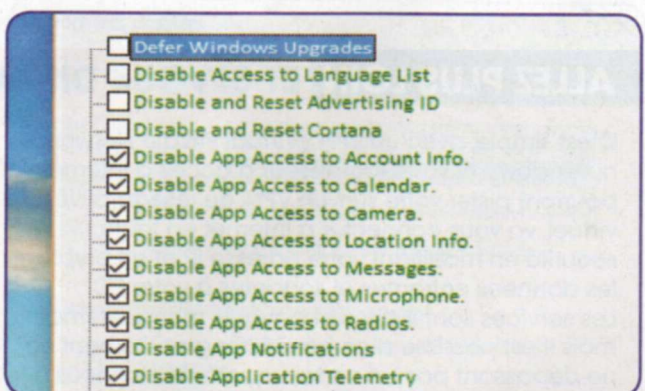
Defer Windows Upgrades
Disable Access to Language List
Disable and Reset Advertising ID
Disable and Reset Cortana
Disable App Access to Account Info.
Disable App Access to Calendar.
Disable App Access to Camera.
Disable App Access to Location Info.
Disable App Access to Messages.
Disable App Access to Microphone.
Disable App Access to Radios.
Disable App Notifications
Disable Application Telemetry